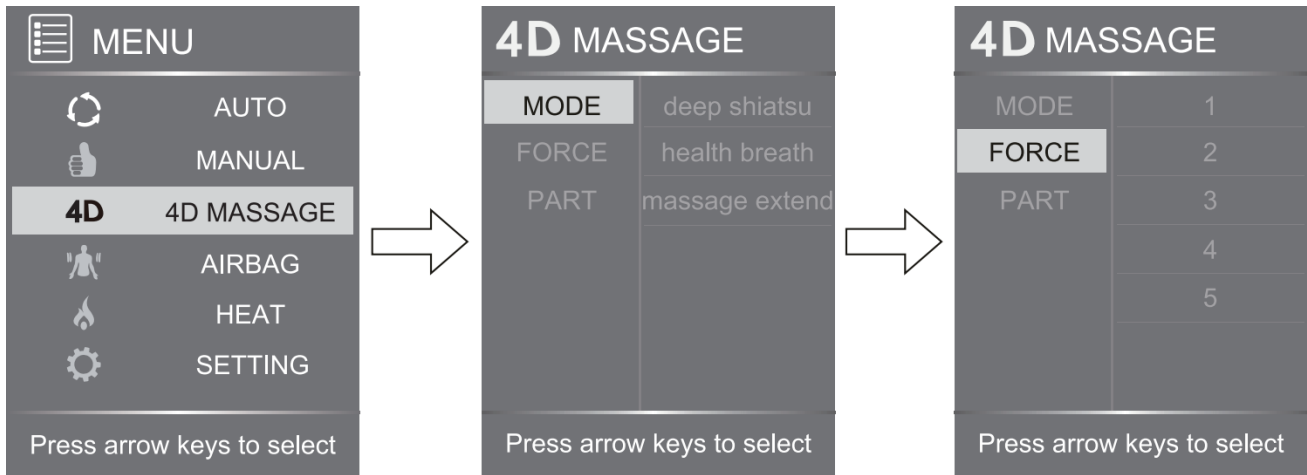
MENU

AUTO

MANUAL

4D 4D MASSAGE

AIRBAG

HEAT

SETTING

Press arrow keys to select

4D MASSAGE

MODE deep shiatsu

FORCE health breath

PART massage extend

Press arrow keys to select

4D MASSAGE

MODE 1

FORCE 2

PART 3

4

5

Press arrow keys to select